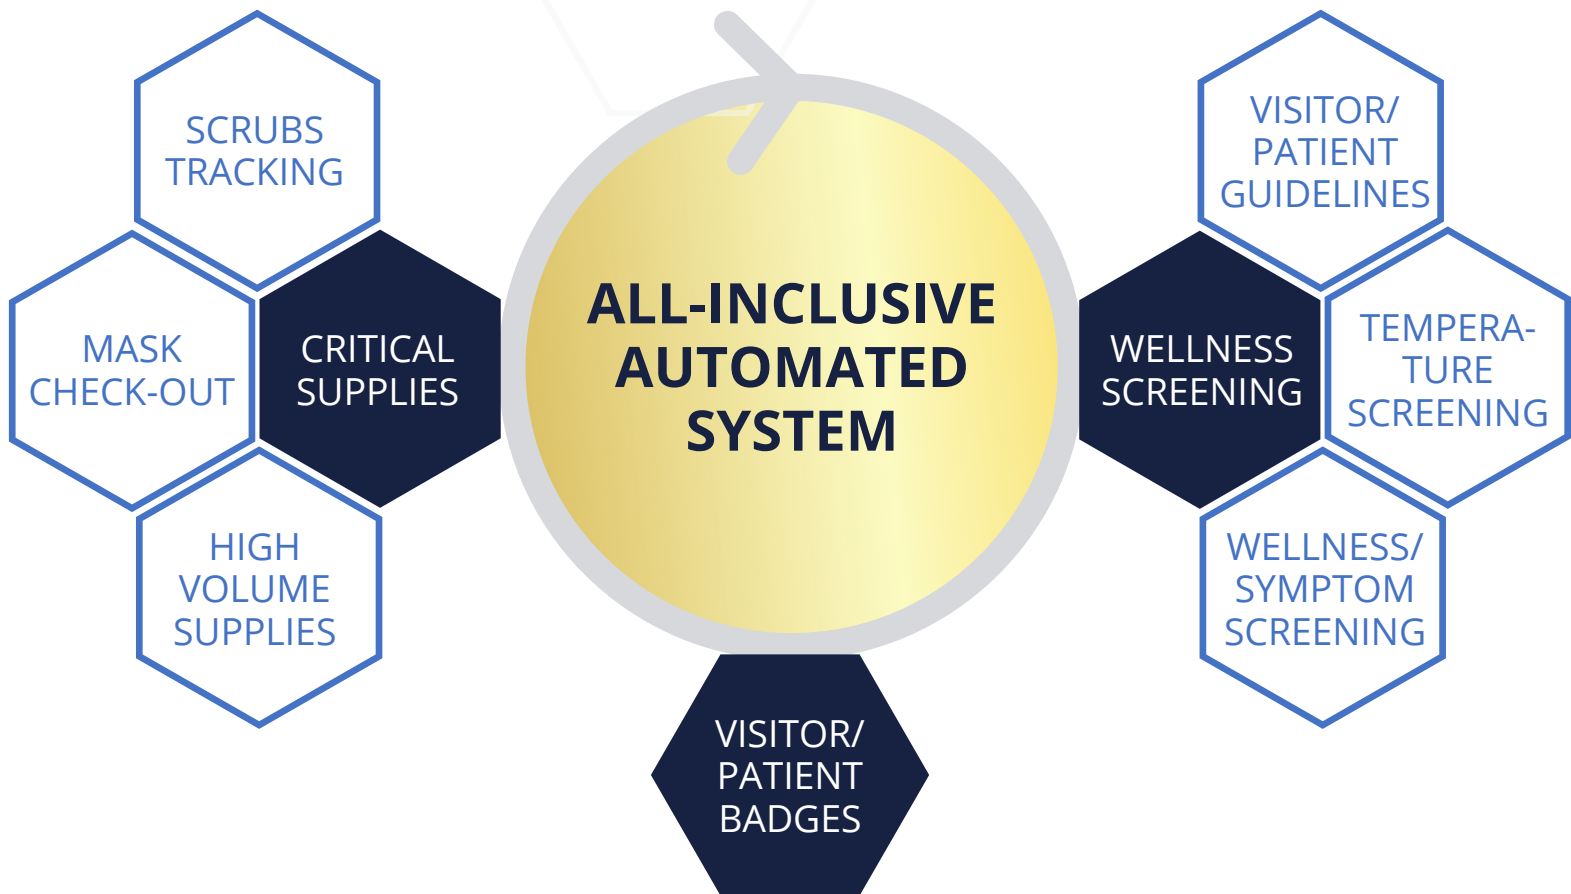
SCRUBS TRACKING

MASK CHECK-OUT

CRITICAL SUPPLIES

HIGH VOLUME SUPPLIES

ALL-INCLUSIVE AUTOMATED SYSTEM

VISITOR/ PATIENT BADGES

WELLNESS SCREENING

VISITOR/ PATIENT GUIDELINES

TEMPERA-TURE SCREENING

WELLNESS/ SYMPTOM SCREENING